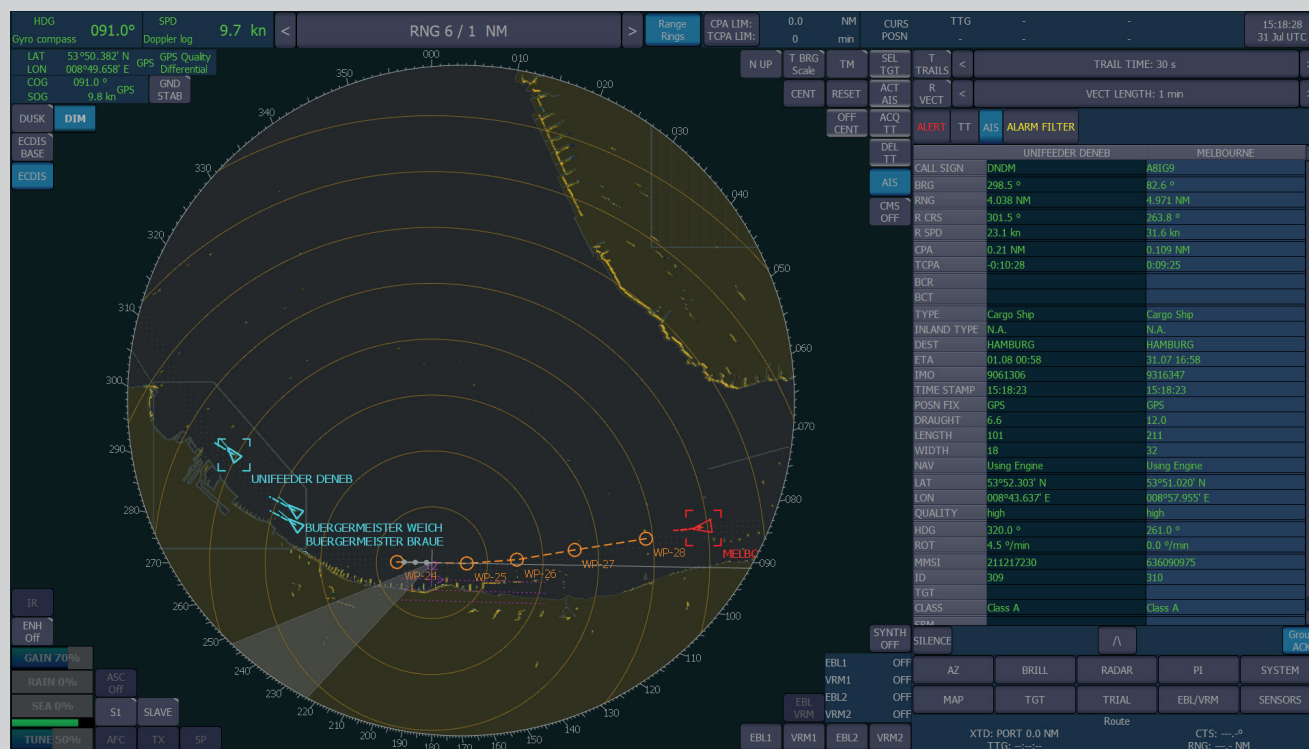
HDG 091.0°
Gyro compass
SPD 9.7 kn
Doppler log
<
RNG 6 / 1 NM
>
Range Rngs
CPA LIM: 0.0 NM
TCPA LIM: 0 min
CURS TTG - -
POSN - -
15:18:28
31 Jul UTC

LAT 53°50.382' N
LON 008°49.658' E
GPS
GPS Quality Differential
COG 091.0 °
SOG 9.8 kn
GPS
GND STAB

DUSK
DIM
ECDIS BASE
ECDIS

N UP
T BRG Scale
TM
SEL TGT
CENT
RESET
ACT AIS
OFF CENT
ACQ TT
DEL TT
AIS
CMS OFF

T TRAILS
<
TRAIL TIME: 30 s
R VECT
<
VECT LENGTH: 1 min

ALERT
TT
AIS
ALARM FILTER

| | UNIFEEDER DENEB | MELBOURNE |
|---|---|---|
| CALL SIGN | DNDM | A8IG9 |
| BRG | 298.5 ° | 82.6 ° |
| RNG | 4.038 NM | 4.971 NM |
| R CRS | 301.5 ° | 263.8 ° |
| R SPD | 23.1 kn | 31.6 kn |
| CPA | 0.21 NM | 0.109 NM |
| TCPA | -0:10:28 | 0:09:25 |
| BCR | | |
| BCT | | |
| TYPE | Cargo Ship | Cargo Ship |
| INLAND TYPE | N.A. | N.A. |
| DEST | HAMBURG | HAMBURG |
| ETA | 01.08 00:58 | 31.07 16:58 |
| IMO | 9061306 | 9316347 |
| TIME STAMP | 15:18:23 | 15:18:23 |
| POSN FIX | GPS | GPS |
| DRAUGHT | 6.6 | 12.0 |
| LENGTH | 101 | 211 |
| WIDTH | 18 | 32 |
| NAV | Using Engine | Using Engine |
| LAT | 53°52.303' N | 53°51.020' N |
| LON | 008°43.637' E | 008°57.955' E |
| QUALITY | high | high |
| HDG | 320.0 ° | 261.0 ° |
| ROT | 4.5 °/min | 0.0 °/min |
| MMSI | 211217230 | 636090975 |
| ID | 309 | 310 |
| TGT | | |
| CLASS | Class A | Class A |

000 010 020 030 040 050 060 070 080 090 100 110 120 130 140 150 160 170 180 190 200 210 220 230 240 250 260 270 280 290 300 310 320 330 340 350

UNIFEEDER DENEB
BUERGERMEISTER WEICH
BUERGERMEISTER BRAUE
WP-24 WP-25 WP-26 WP-27 WP-28
MELBO

IR
ENH Off
GAIN 70%
RAIN 0%
ASC Off
SEA 0%
S1
SLAVE
TUNE 50%
AFC
TX
SP

SYNTH OFF
SILENCE
/\
Grou ACK
EBL1 OFF
VRM1 OFF
EBL2 OFF
VRM2 OFF
EBL VRM
AZ
BRILL
RADAR
PI
SYSTEM
MAP
TGT
TRIAL
EBL/VRM
SENSORS
Route
XTD: PORT 0.0 NM
TTG: --:--:--
CTS: ---.-°
RNG: ---.- NM
EBL1
VRM1
EBL2
VRM2